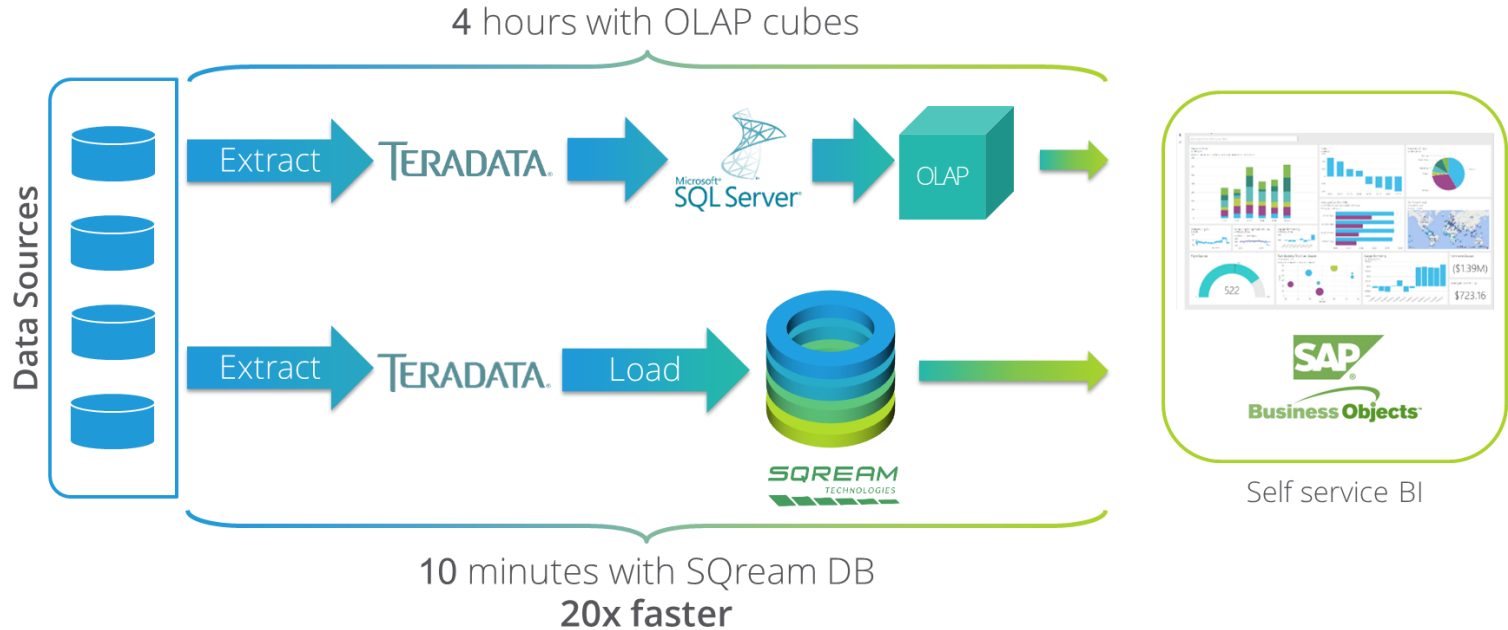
4 hours with OLAP cubes

Data Sources

Extract

TERADATA

Microsoft SQL Server

OLAP

Extract

TERADATA

Load

SQREAM TECHNOLOGIES

522

($1.39M)

$723.16

SAP

Business Objects

Self service BI

10 minutes with SQream DB
20x faster